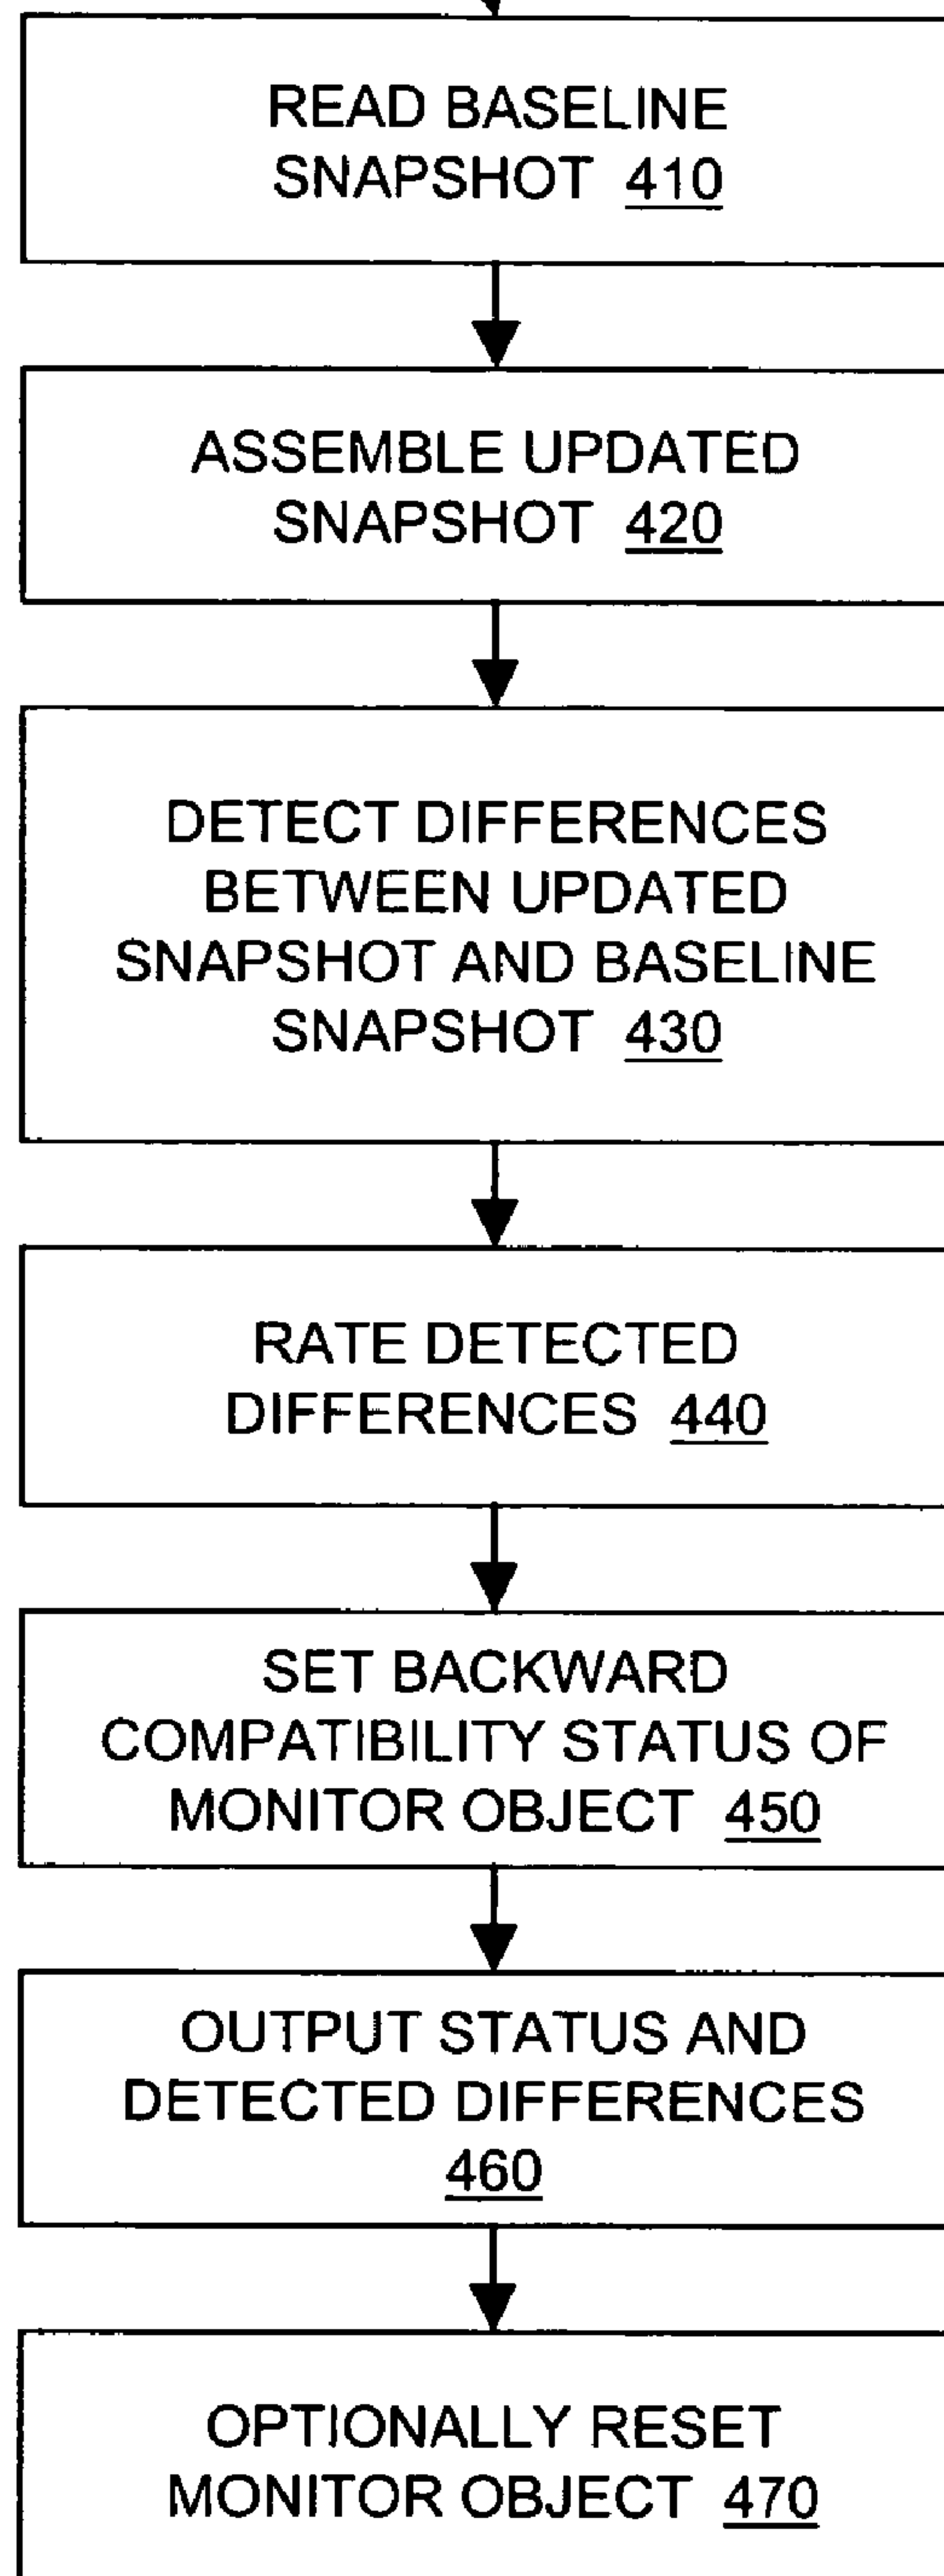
READ BASELINE SNAPSHOT 410

ASSEMBLE UPDATED SNAPSHOT 420

DETECT DIFFERENCES BETWEEN UPDATED SNAPSHOT AND BASELINE SNAPSHOT 430

RATE DETECTED DIFFERENCES 440

SET BACKWARD COMPATIBILITY STATUS OF MONITOR OBJECT 450

OUTPUT STATUS AND DETECTED DIFFERENCES 460

OPTIONALLY RESET MONITOR OBJECT 470